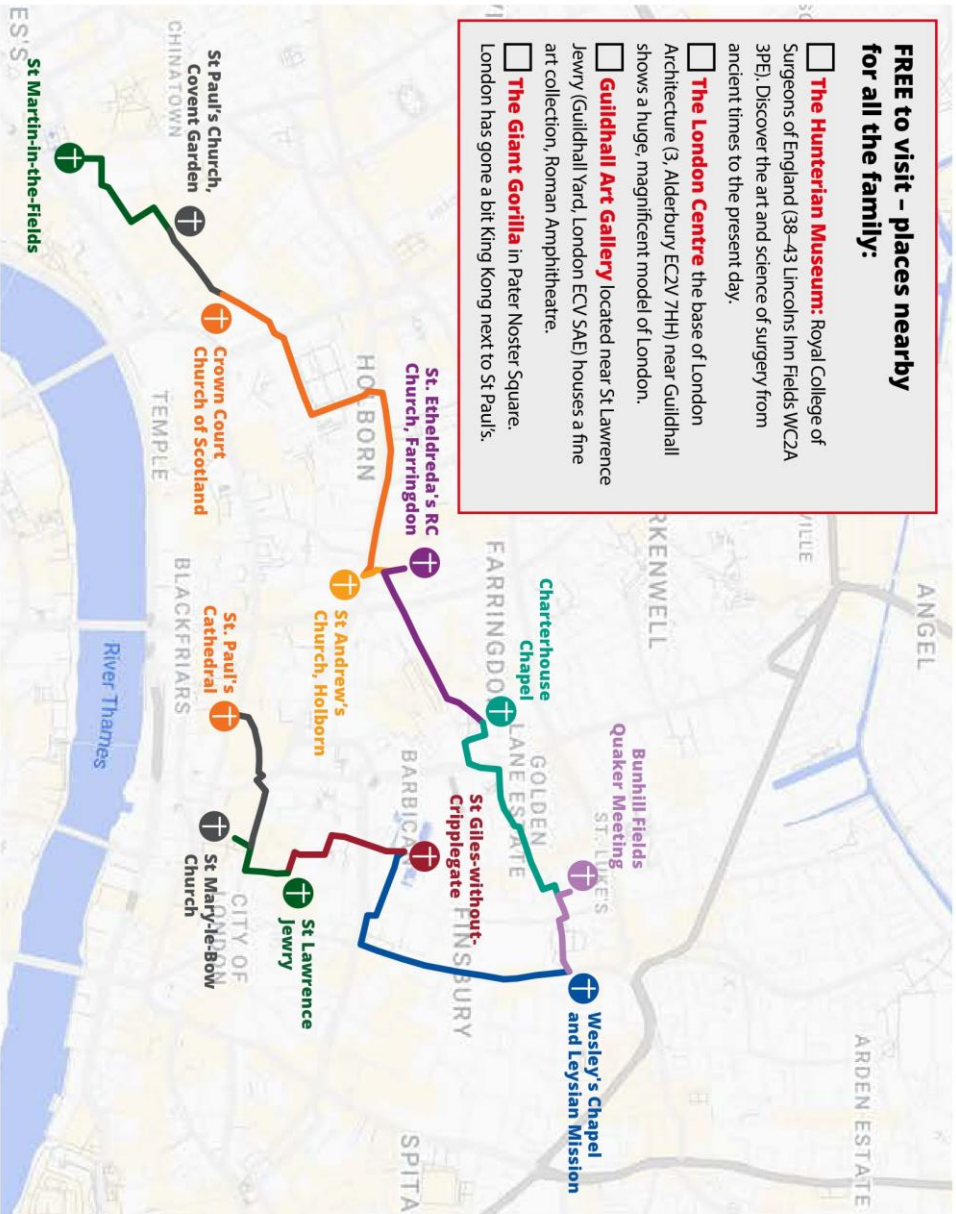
FREE to visit – places nearby for all the family:

The Hunterian Museum: Royal College of Surgeons of England (38–43 Lincolns Inn Fields WC2A 3PE). Discover the art and science of surgery from ancient times to the present day.

The London Centre the base of London Architecture (3, Alderbury EC2V 7HH) near Guildhall shows a huge, magnificent model of London.

Guildhall Art Gallery located near St Lawrence Jewry (Guildhall Yard, London EC2V 5AE) houses a fine art collection, Roman Amphitheatre.

The Giant Gorilla in Pater Noster Square. London has gone a bit King Kong next to St Paul's.

St Martin-in-the-Fields
St Paul's Church, Covent Garden
CHINATOWN
Crown Court Church of Scotland
HOLBORN
TEMPLE
St. Etheldreda's RC Church, Farringdon
St Andrew's Church, Holborn
BLACKFRIARS
FARRINGDON
St. Paul's Cathedral
River Thames
Charterhouse Chapel
CLERKENWELL
GOLDEN LANE ESTATE
BARBICAN
St Mary-le-Bow Church
St Lawrence Jewry
CITY OF LONDON
St Giles-without-Cripplegate
FINSBURY
Bunhill Fields Quaker Meeting
ST. LUKE'S
Wesley's Chapel and Leysian Mission
ANGEL
ARDEN ESTATE
SPITA
VILLE
ES'S